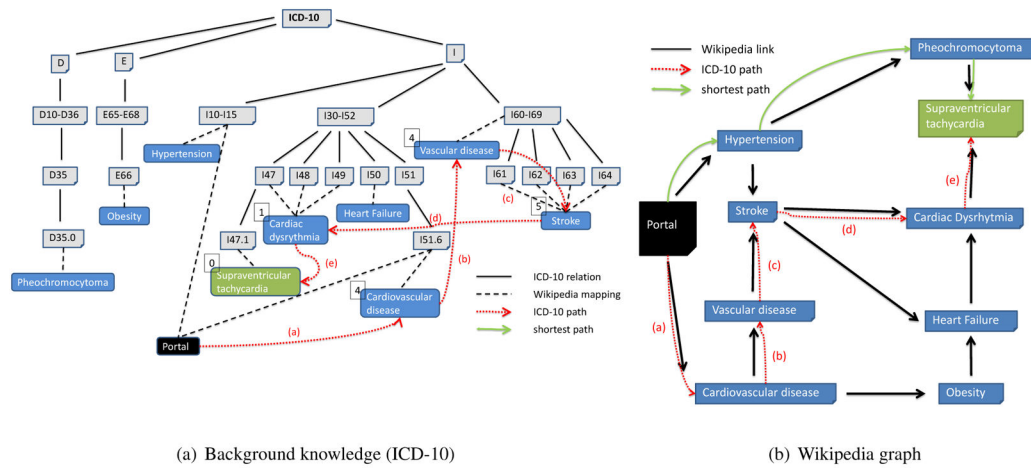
ICD-10

D

E

I

D10-D36

E65-E68

I10-I15

I30-I52

I60-I69

Hypertension

4

Vascular disease

D35

E66

I47

I48

I49

I50

I51

I61

I62

I63

I64

Obesity

Heart Failure

(c)

1

Cardiac dysrythmia

(d)

5

Stroke

D35.0

I47.1

I51.6

0

Supraventricular tachycardia

(e)

(b)

Pheochromocytoma

4

Cardiovascular disease

ICD-10 relation

Wikipedia mapping

ICD-10 path

shortest path

Portal

(a)

(a) Background knowledge (ICD-10)

Wikipedia link

ICD-10 path

shortest path

Pheochromocytoma

Supraventricular tachycardia

Hypertension

(e)

Portal

Stroke

Cardiac Dysrhytmia

(d)

(c)

(a)

Vascular disease

Heart Failure

(b)

Cardiovascular disease

Obesity

(b) Wikipedia graph